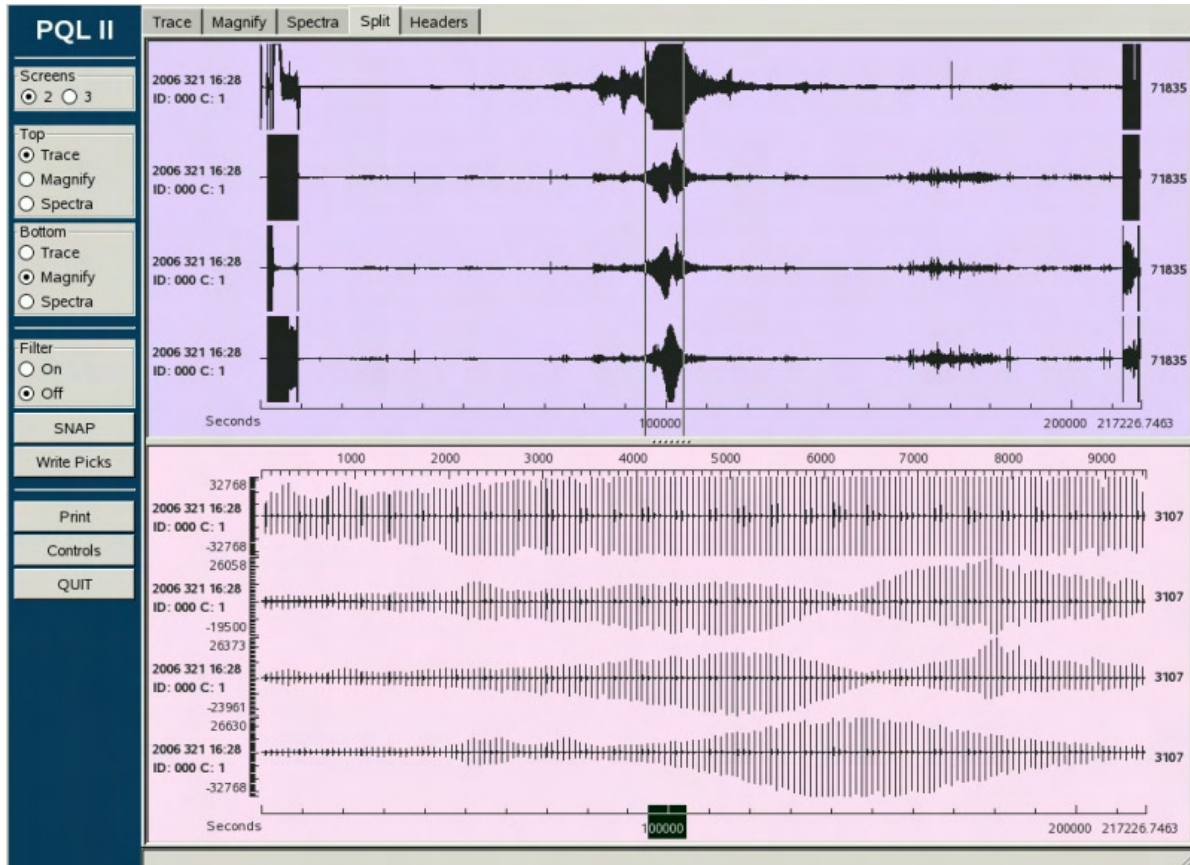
PQL II

Screens
2 3

Top
Trace
Magnify
Spectra

Bottom
Trace
Magnify
Spectra

Filter
On
Off

SNAP

Write Picks

Print

Controls

QUIT

Trace | Magnify | Spectra | Split | Headers

2006 321 16:28
ID: 000 C: 1
71835

2006 321 16:28
ID: 000 C: 1
71835

2006 321 16:28
ID: 000 C: 1
71835

2006 321 16:28
ID: 000 C: 1
71835

Seconds 100000 200000 217226.7463

1000 2000 3000 4000 5000 6000 7000 8000 9000

32768
2006 321 16:28
ID: 000 C: 1
-32768
3107

26058
2006 321 16:28
ID: 000 C: 1
-19500
3107

26373
2006 321 16:28
ID: 000 C: 1
-23961
3107

26630
2006 321 16:28
ID: 000 C: 1
-32768
3107

Seconds 100000 200000 217226.7463